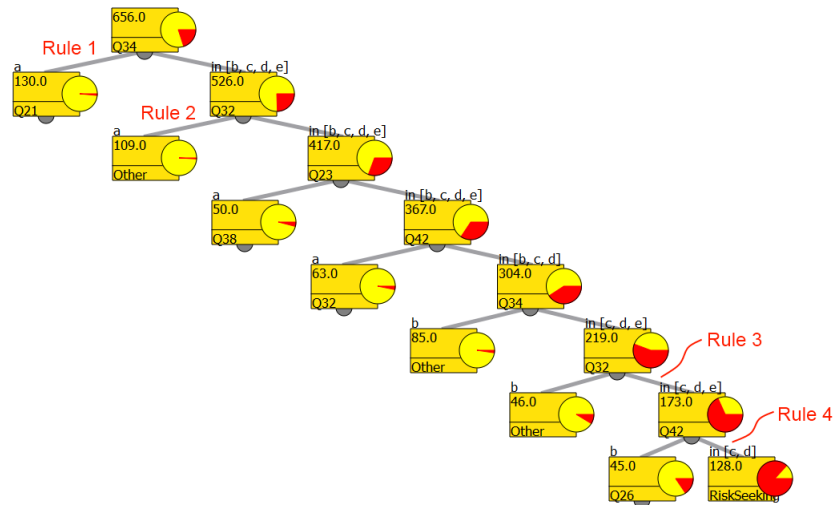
656.0
Q34

Rule 1

a
130.0
Q21

in [b, c, d, e]
526.0
Q32

Rule 2

a
109.0
Other

in [b, c, d, e]
417.0
Q23

a
50.0
Q38

in [b, c, d, e]
367.0
Q42

a
63.0
Q32

in [b, c, d]
304.0
Q34

b
85.0
Other

in [c, d, e]
219.0
Q32

Rule 3

b
46.0
Other

in [c, d, e]
173.0
Q42

Rule 4

b
45.0
Q26

in [c, d]
128.0
RiskSeeking